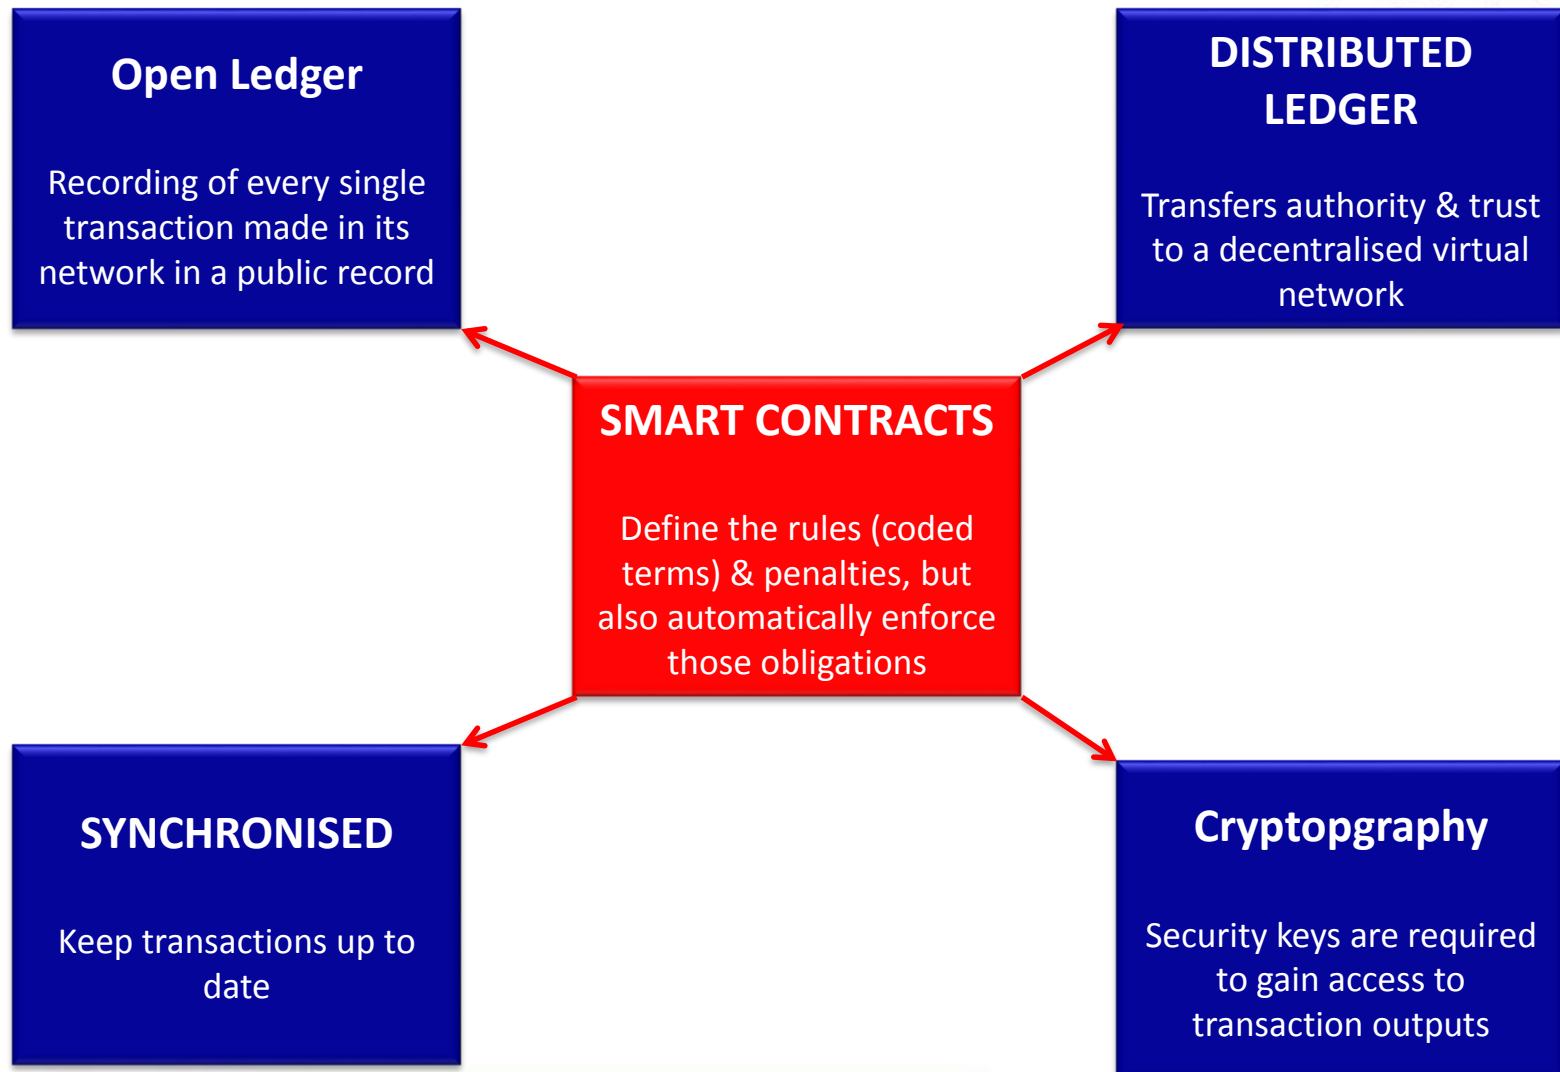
Open Ledger

Recording of every single transaction made in its network in a public record

DISTRIBUTED LEDGER

Transfers authority & trust to a decentralised virtual network

SMART CONTRACTS

Define the rules (coded terms) & penalties, but also automatically enforce those obligations

SYNCHRONISED

Keep transactions up to date

Cryptopgraphy

Security keys are required to gain access to transaction outputs